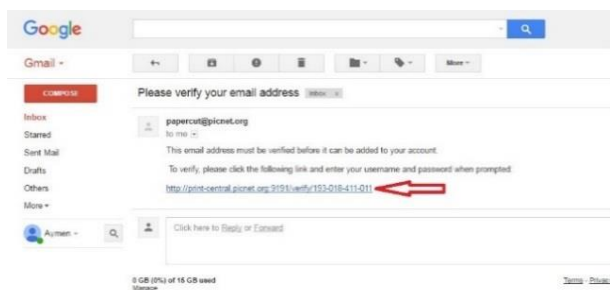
Google

Gmail ▾

COMPOSE

Inbox
Starred
Sent Mail
Drafts
Others
More ▾

Aymen ▾

More ▾

Please verify your email address Inbox x

papercut@picnet.org
to me ▾

This email address must be verified before it can be added to your account.

To verify, please click the following link and enter your username and password when prompted:

http://print-central.picnet.org:9191/verify/153-018-411-011

Click here to Reply or Forward

0 GB (0%) of 15 GB used
Manage

Terms - Privacy